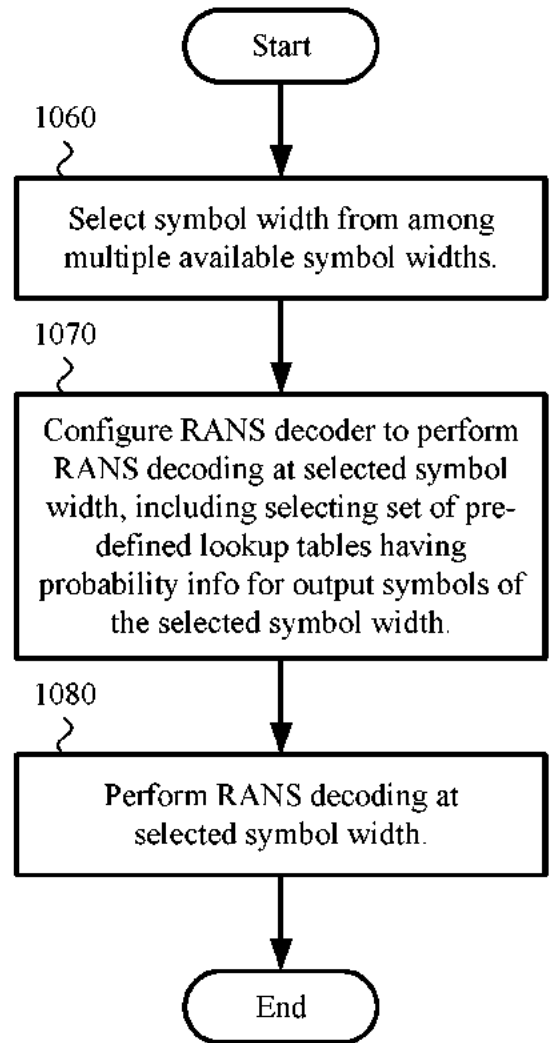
Start

1060

Select symbol width from among multiple available symbol widths.

1070

Configure RANS decoder to perform RANS decoding at selected symbol width, including selecting set of predefined lookup tables having probability info for output symbols of the selected symbol width.

1080

Perform RANS decoding at selected symbol width.

End